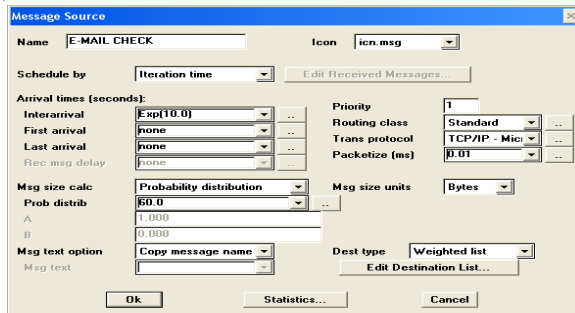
Message Source

Name E-MAIL CHECK

Icon icn.msg

Schedule by Iteration time

Edit Received Messages...

Arrival times (seconds):

Interarrival Exp(10.0) ..

First arrival none ..

Last arrival none ..

Rec msg delay none ..

Priority 1

Routing class Standard ..

Trans protocol TCP/IP - Mic ..

Packetize (ms) 0.01 ..

Msg size calc Probability distribution

Msg size units Bytes

Prob distrib 60.0 ..

A 1.000

B 0.000

Msg text option Copy message name

Msg text

Dest type Weighted list

Edit Destination List...

Ok

Statistics...

Cancel